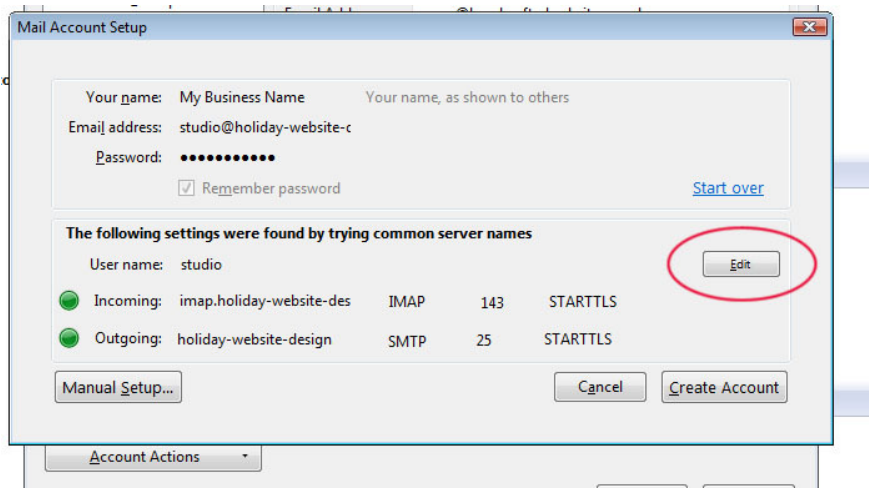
Mail Account Setup

Your name: My Business Name Your name, as shown to others

Email address: studio@holiday-website-c

Password: ●●●●●●●●●●●

Remember password

Start over

The following settings were found by trying common server names

User name: studio

Edit

Incoming: imap.holiday-website-des IMAP 143 STARTTLS

Outgoing: holiday-website-design SMTP 25 STARTTLS

Manual Setup...

Cancel

Create Account

Account Actions